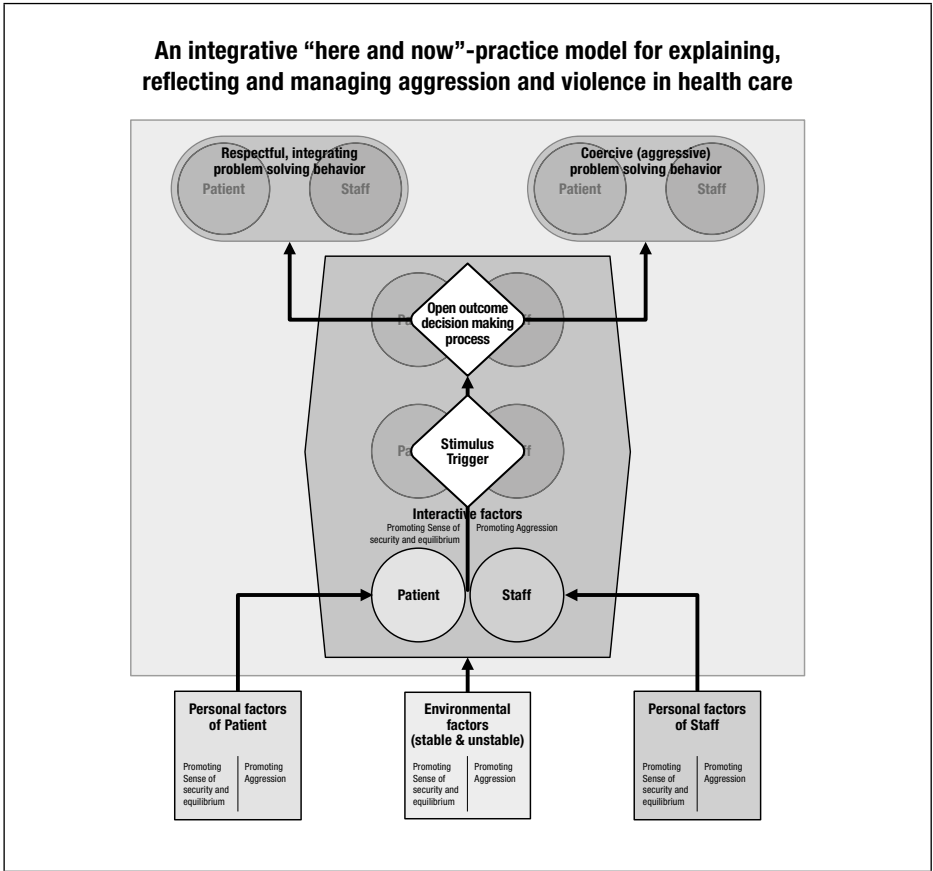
An integrative "here and now"-practice model for explaining, reflecting and managing aggression and violence in health care

Respectful, integrating problem solving behavior

Patient

Staff

Coercive (aggressive) problem solving behavior

Patient

Staff

Pa

Open outcome decision making process

Pa

Stimulus Trigger

ff

Interactive factors

Promoting Sense of security and equilibrium

Promoting Aggression

Patient

Staff

Personal factors of Patient

Promoting Sense of security and equilibrium

Promoting Aggression

Environmental factors (stable & unstable)

Promoting Sense of security and equilibrium

Promoting Aggression

Personal factors of Staff

Promoting Sense of security and equilibrium

Promoting Aggression